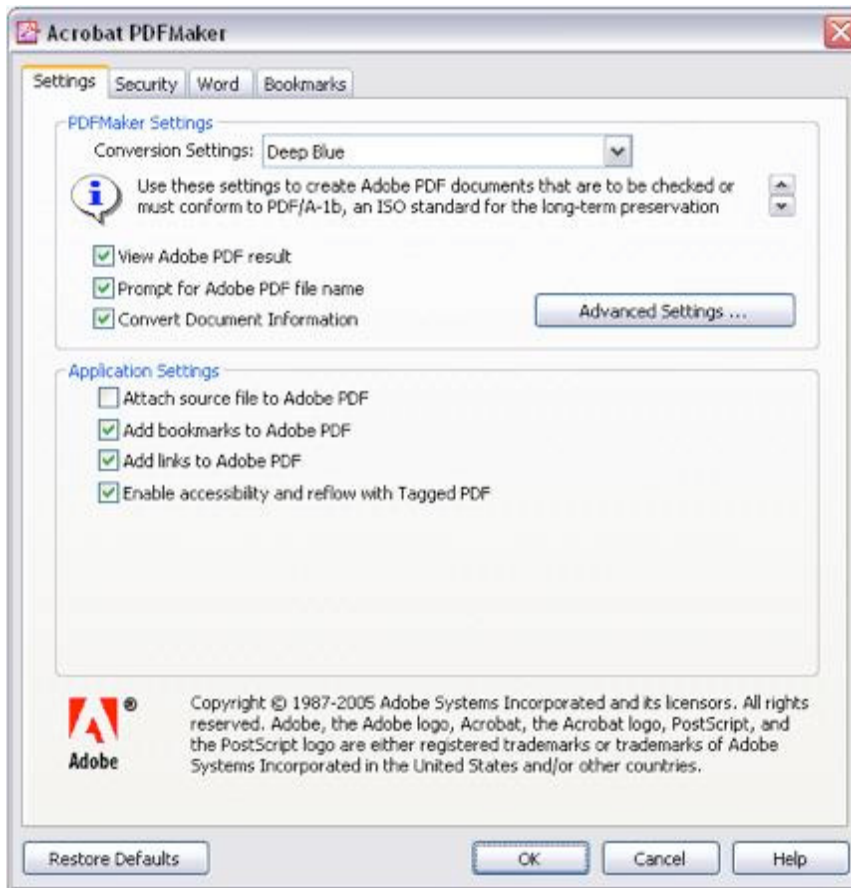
Acrobat PDFMaker

Settings | Security | Word | Bookmarks

PDFMaker Settings

Conversion Settings: Deep Blue

Use these settings to create Adobe PDF documents that are to be checked or must conform to PDF/A-1b, an ISO standard for the long-term preservation

View Adobe PDF result

Prompt for Adobe PDF file name

Convert Document Information

Advanced Settings ...

Application Settings

Attach source file to Adobe PDF

Add bookmarks to Adobe PDF

Add links to Adobe PDF

Enable accessibility and reflow with Tagged PDF

Adobe

Copyright © 1987-2005 Adobe Systems Incorporated and its licensors. All rights reserved. Adobe, the Adobe logo, Acrobat, the Acrobat logo, PostScript, and the PostScript logo are either registered trademarks or trademarks of Adobe Systems Incorporated in the United States and/or other countries.

Restore Defaults

OK

Cancel

Help